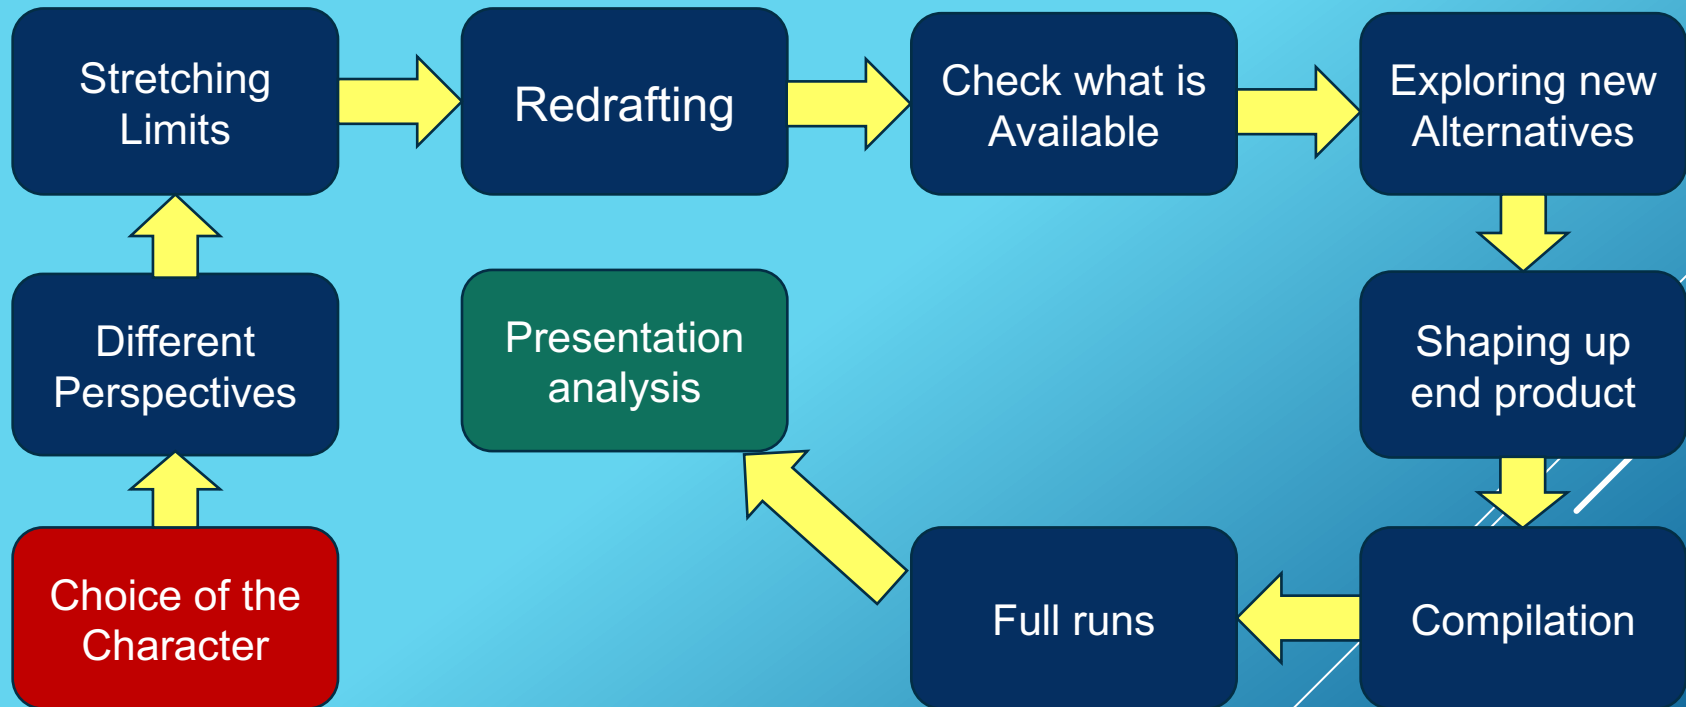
Choice of the Character

Different Perspectives

Stretching Limits

Redrafting

Check what is Available

Exploring new Alternatives

Shaping up end product

Compilation

Full runs

Presentation analysis